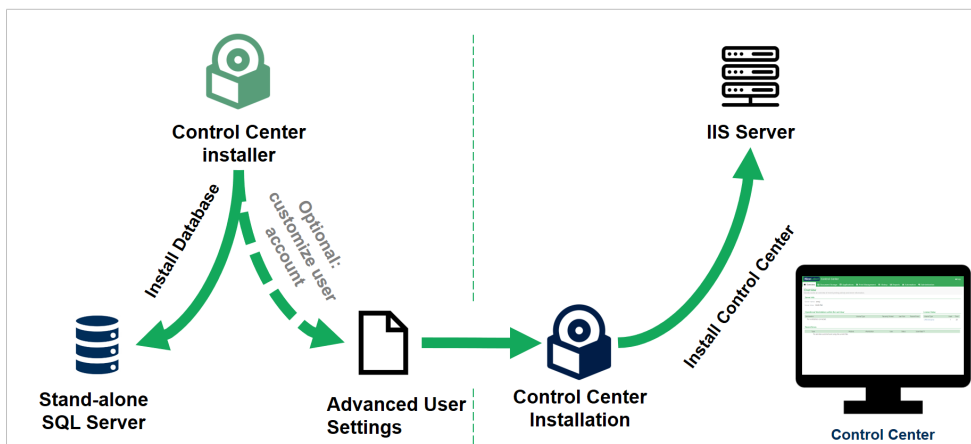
Control Center installer

Install Database

Optional: customize user account

Stand-alone SQL Server

Advanced User Settings

Control Center Installation

IIS Server

Install Control Center

Control Center